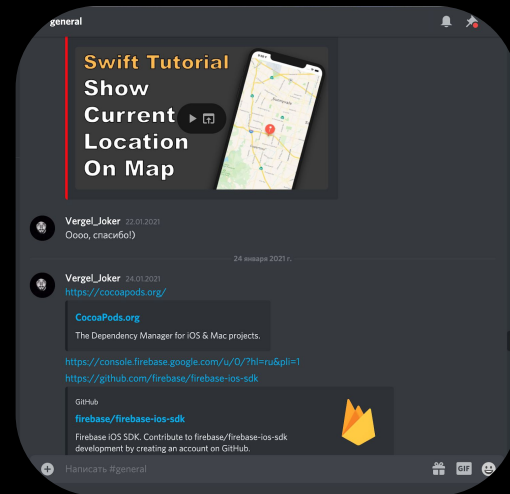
# general

Swift Tutorial
Show
Current
Location
On Map

Vergel_Joker 22.01.2021
Oooo, спасибо!)

24 января 2021 г.

Vergel_Joker 24.01.2021
https://cocoapods.org/

CocoaPods.org
The Dependency Manager for iOS & Mac projects.

https://console.firebase.google.com/u/0/?hl=ru&pli=1
https://github.com/firebase/firebase-ios-sdk

GitHub
firebase/firebase-ios-sdk
Firebase iOS SDK. Contribute to firebase/firebase-ios-sdk development by creating an account on GitHub.

Написать #general
GIF